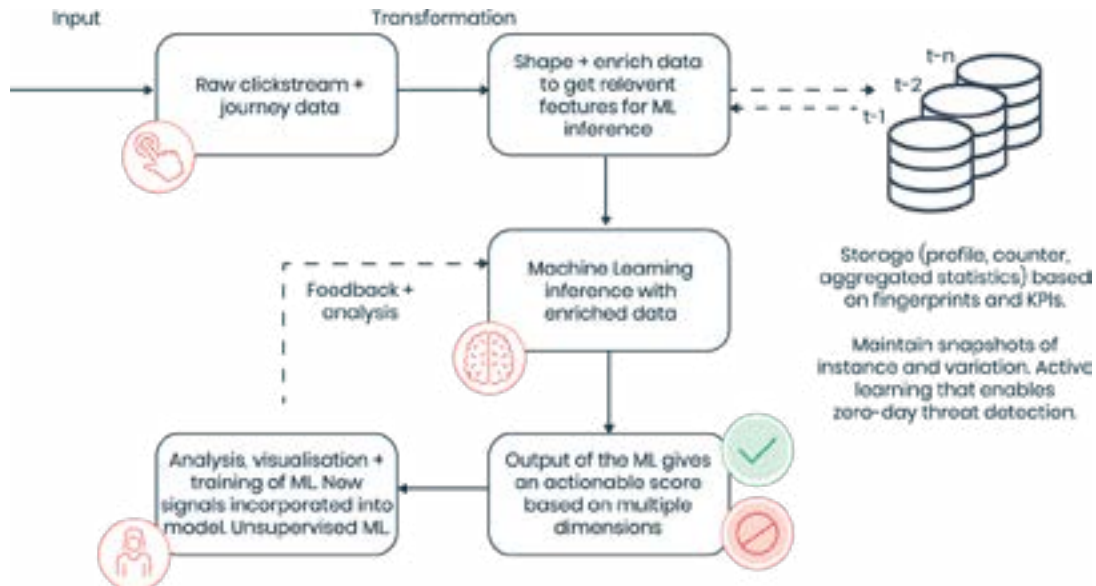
Input

Transformation

Raw clickstream + journey data

Shape + enrich data to get relevent features for ML inference

t-n

t-2

t-1

Storage (profile, counter, aggregated statistics) based on fingerprints and KPIs.

Maintain snapshots of instance and variation. Active learning that enables zero-day threat detection.

Feedback + analysis

Machine Learning inference with enriched data

Analysis, visualisation + training of ML. New signals incorporated into model. Unsupervised ML.

Output of the ML gives an actionable score based on multiple dimensions